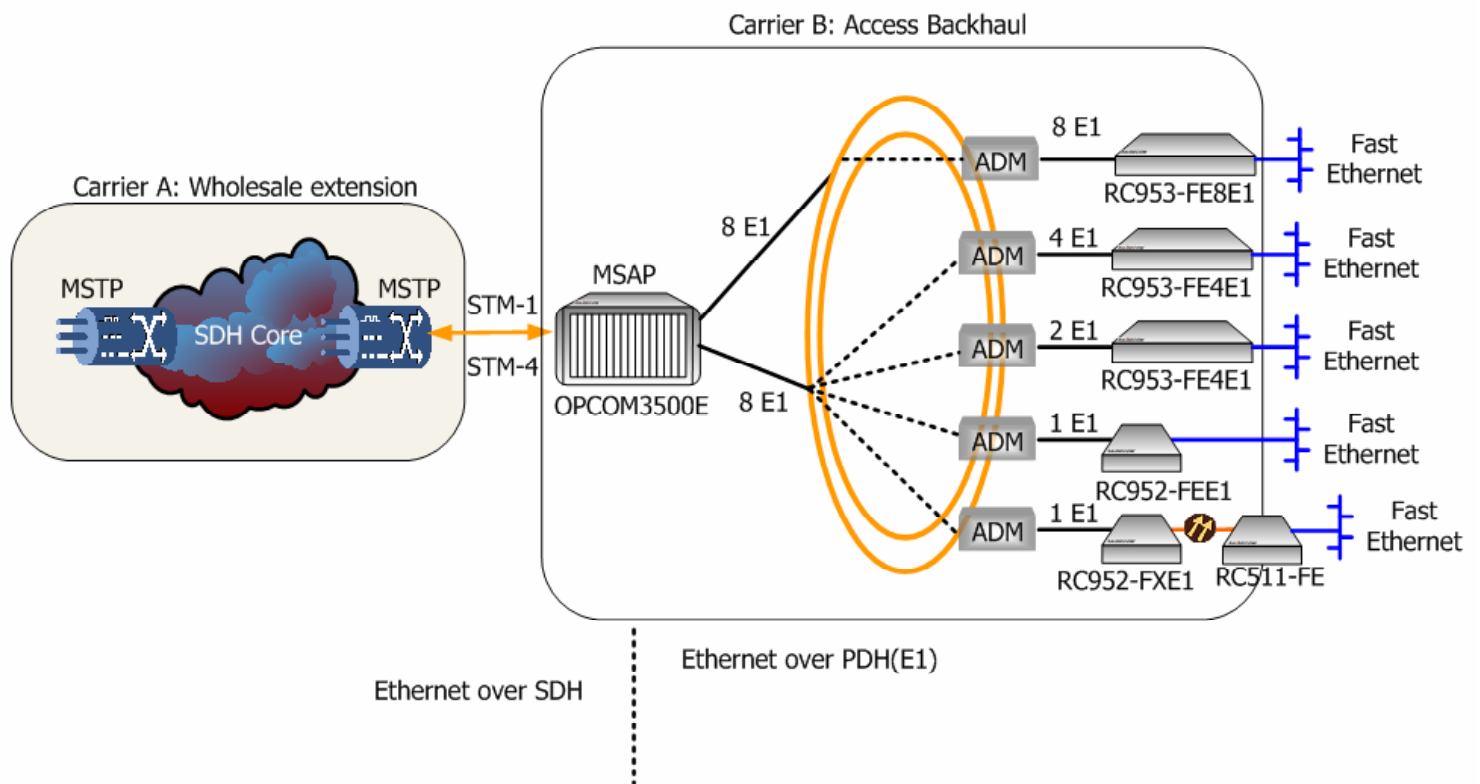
Carrier B: Access Backhaul

Carrier A: Wholesale extension

MSTP

SDH Core

MSTP

STM-1

STM-4

MSAP

OPCOM3500E

8 E1

8 E1

ADM

8 E1

RC953-FE8E1

Fast Ethernet

ADM

4 E1

RC953-FE4E1

Fast Ethernet

ADM

2 E1

RC953-FE4E1

Fast Ethernet

ADM

1 E1

RC952-FEE1

Fast Ethernet

ADM

1 E1

RC952-FXE1

RC511-FE

Fast Ethernet

Ethernet over PDH(E1)

Ethernet over SDH